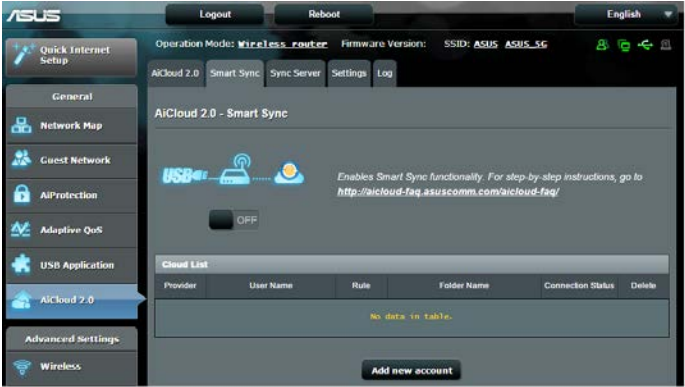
ASUS

Logout

Reboot

English

Quick Internet Setup

Operation Mode: Wireless router Firmware Version: SSID: ASUS ASUS_5G

AiCloud 2.0 Smart Sync Sync Server Settings Log

General

Network Map

Guest Network

AiProtection

Adaptive QoS

USB Application

AiCloud 2.0

Advanced Settings

Wireless

AiCloud 2.0 - Smart Sync

USB

Enables Smart Sync functionality. For step-by-step instructions, go to http://aicloud-faq.asuscomm.com/aicloud-faq/

OFF

Cloud List

| Provider | User Name | Rule | Folder Name | Connection Status | Delete |
|---|---|---|---|---|---|
| No data in table. | | | | | |

Add new account